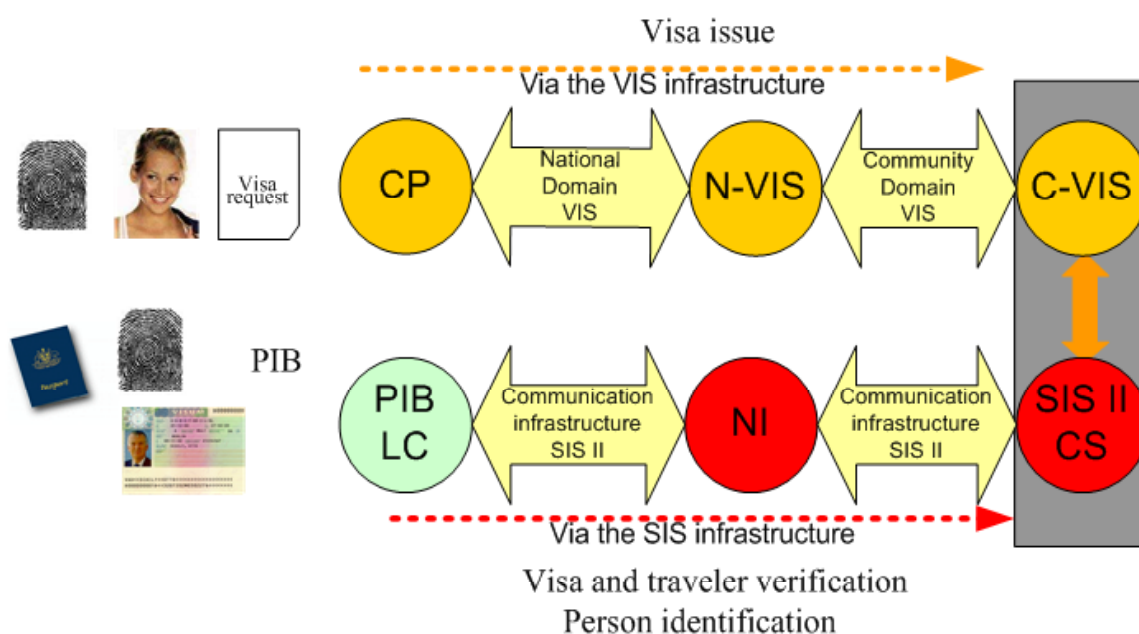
Visa issue

Via the VIS infrastructure

Visa request

CP

National Domain VIS

N-VIS

Community Domain VIS

C-VIS

PIB

PIB LC

Communication infrastructure SIS II

NI

Communication infrastructure SIS II

SIS II CS

Via the SIS infrastructure

Visa and traveler verification
Person identification